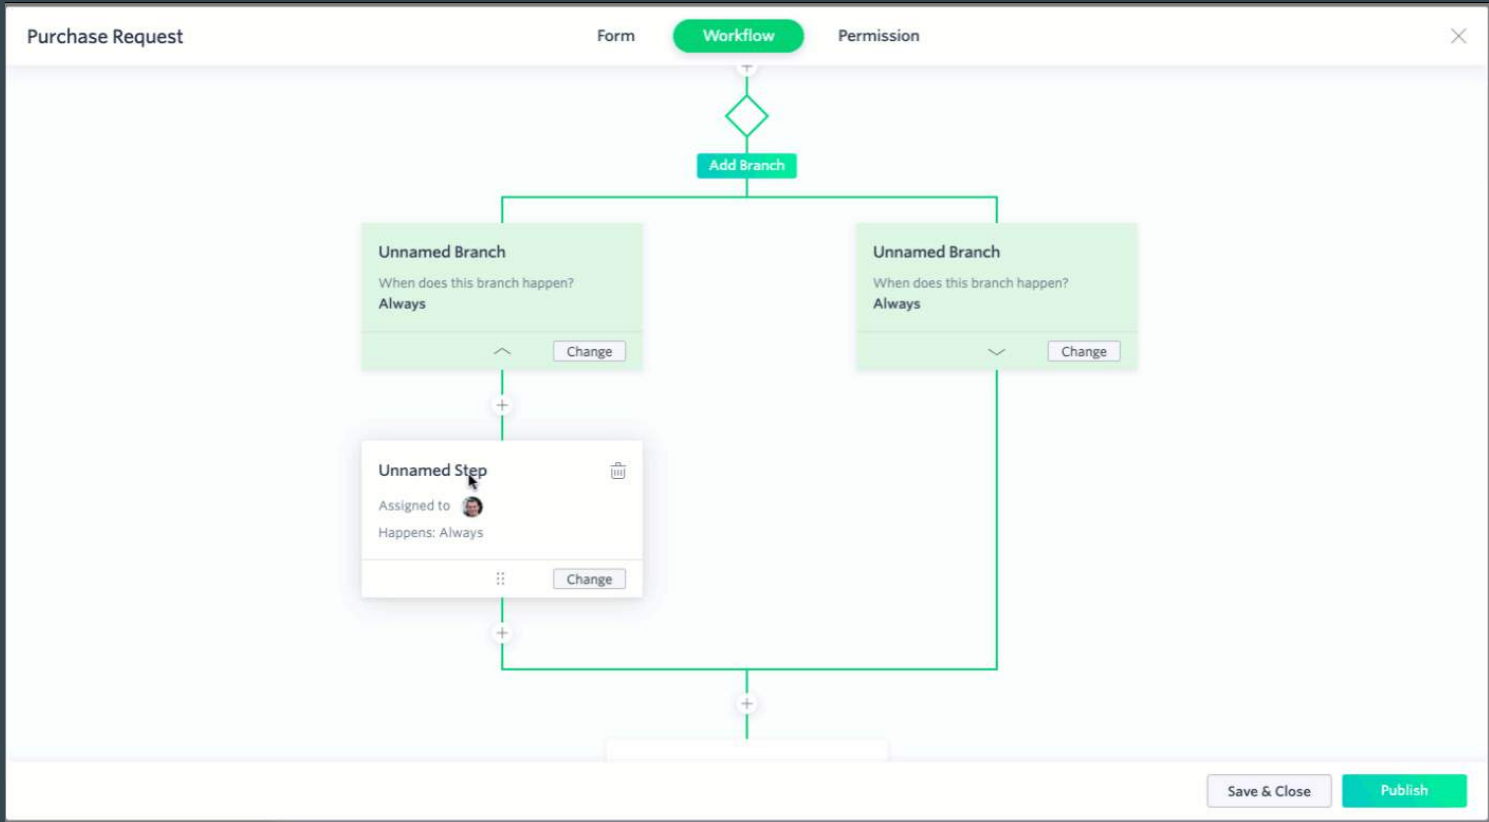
Purchase Request

Form Workflow Permission

Add Branch

Unnamed Branch
When does this branch happen?
Always
Change

Unnamed Branch
When does this branch happen?
Always
Change

Unnamed Step
Assigned to
Happens: Always
Change

Save & Close
Publish